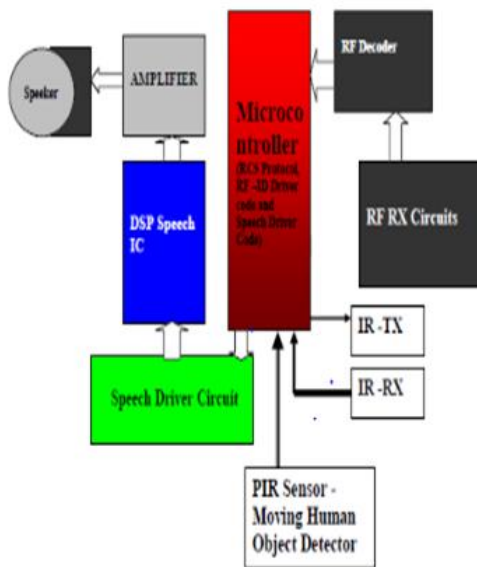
Speaker

AMPLIFIER

Microcontroller
(RC5 Protocol, RF -ID Driver code and Speech Driver Code)

RF Decoder

RF RX Circuits

DSP Speech IC

Speech Driver Circuit

IR -TX

IR -RX

PIR Sensor - Moving Human Object Detector